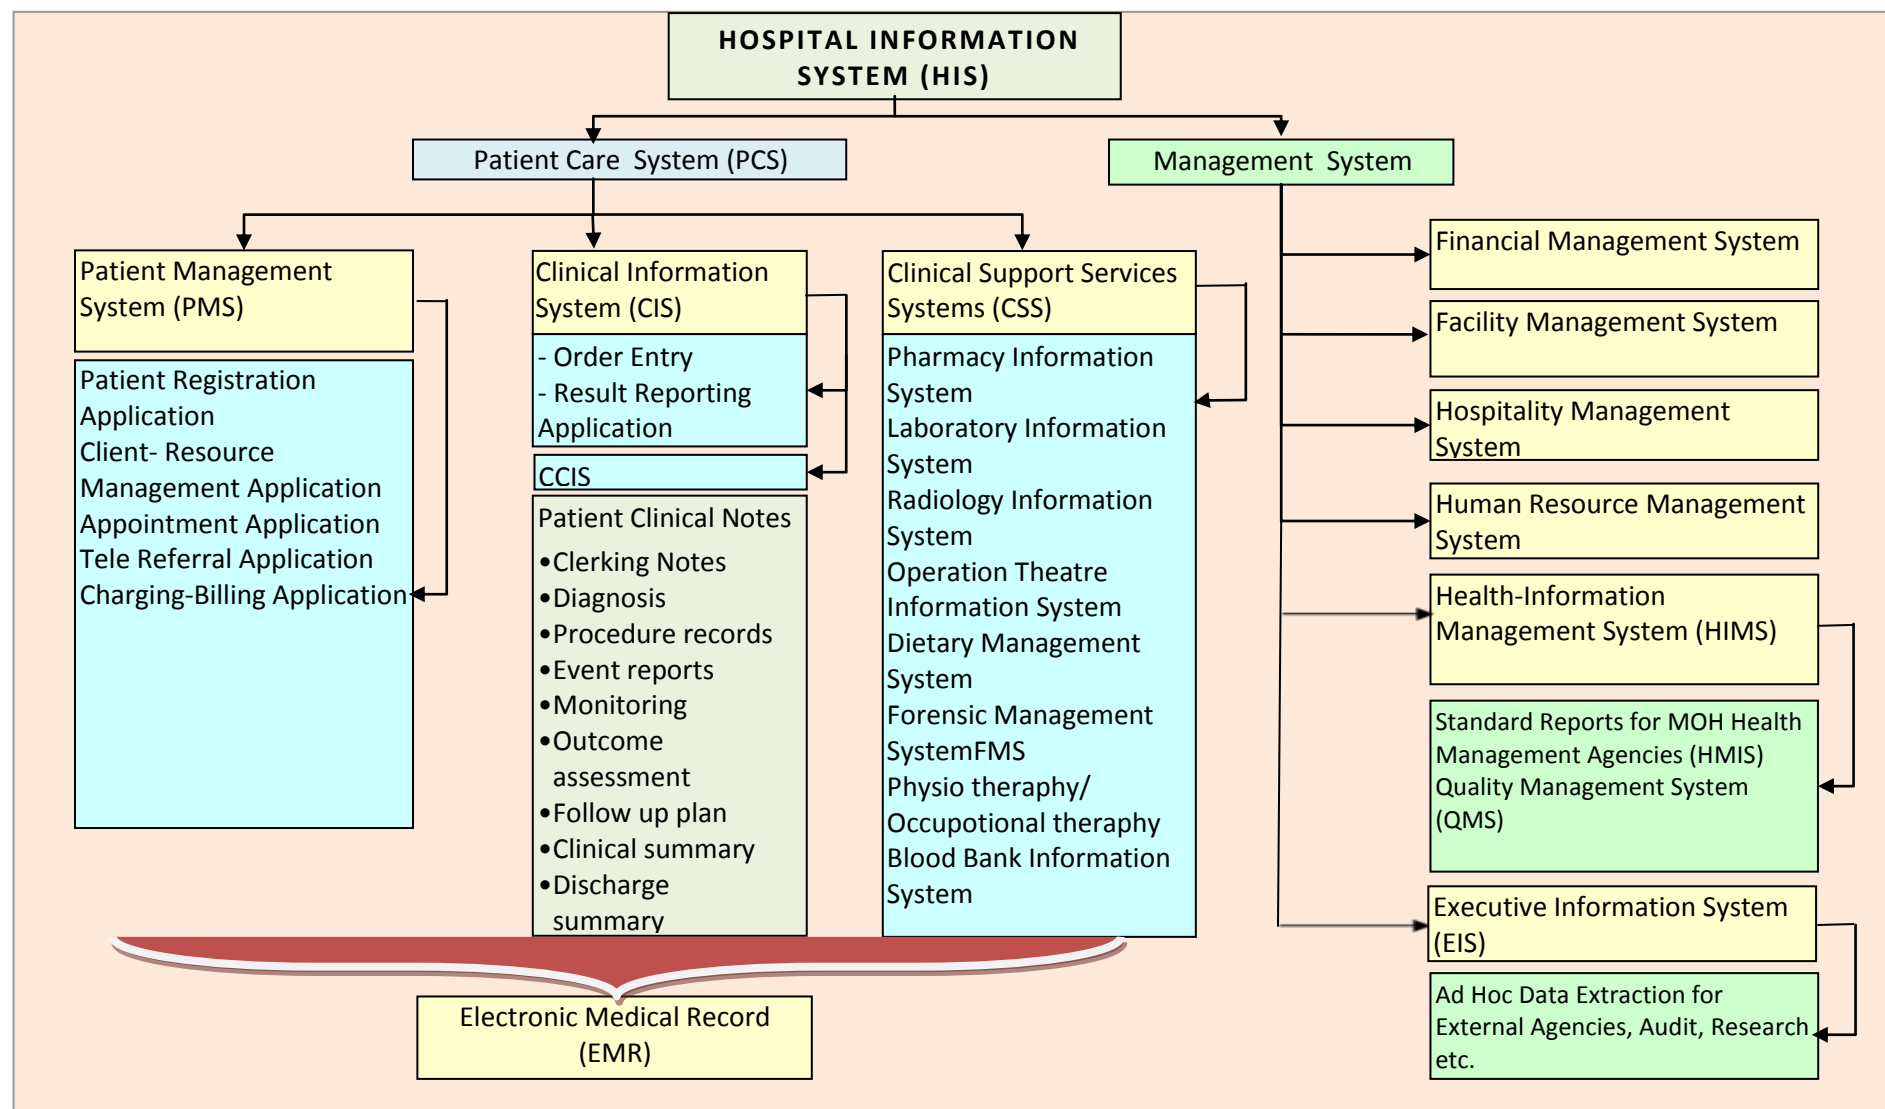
HOSPITAL INFORMATION SYSTEM (HIS)

Patient Care System (PCS)

Management System

Patient Management System (PMS)

Patient Registration Application
Client- Resource Management Application
Appointment Application
Tele Referral Application
Charging-Billing Application

Clinical Information System (CIS)

- Order Entry
- Result Reporting Application

CCIS

Patient Clinical Notes
•Clerking Notes
•Diagnosis
•Procedure records
•Event reports
•Monitoring
•Outcome assessment
•Follow up plan
•Clinical summary
•Discharge summary

Clinical Support Services Systems (CSS)

Pharmacy Information System
Laboratory Information System
Radiology Information System
Operation Theatre Information System
Dietary Management System
Forensic Management SystemFMS
Physio theraphy/ Occupotional theraphy
Blood Bank Information System

Financial Management System

Facility Management System

Hospitality Management System

Human Resource Management System

Health-Information Management System (HIMS)

Standard Reports for MOH Health Management Agencies (HMIS)
Quality Management System (QMS)

Executive Information System (EIS)

Ad Hoc Data Extraction for External Agencies, Audit, Research etc.

Electronic Medical Record (EMR)